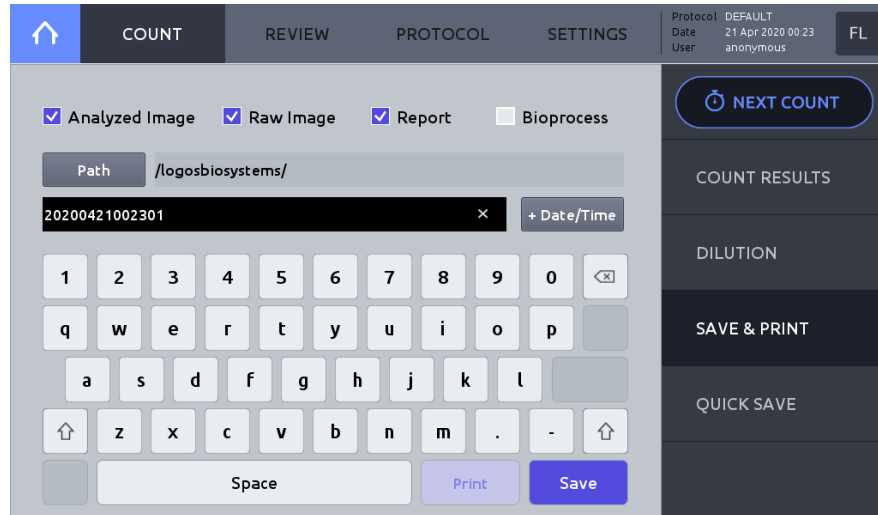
COUNT REVIEW PROTOCOL SETTINGS

Protocol DEFAULT
Date 21 Apr 2020 00:23
User anonymous

FL

Analyzed Image Raw Image Report Bioprocess

Path /logosbiosystems/

20200421002301 ×

+ Date/Time

1 2 3 4 5 6 7 8 9 0

q w e r t y u i o p

a s d f g h j k l

z x c v b n m . -

Space Print Save

NEXT COUNT

COUNT RESULTS

DILUTION

SAVE & PRINT

QUICK SAVE